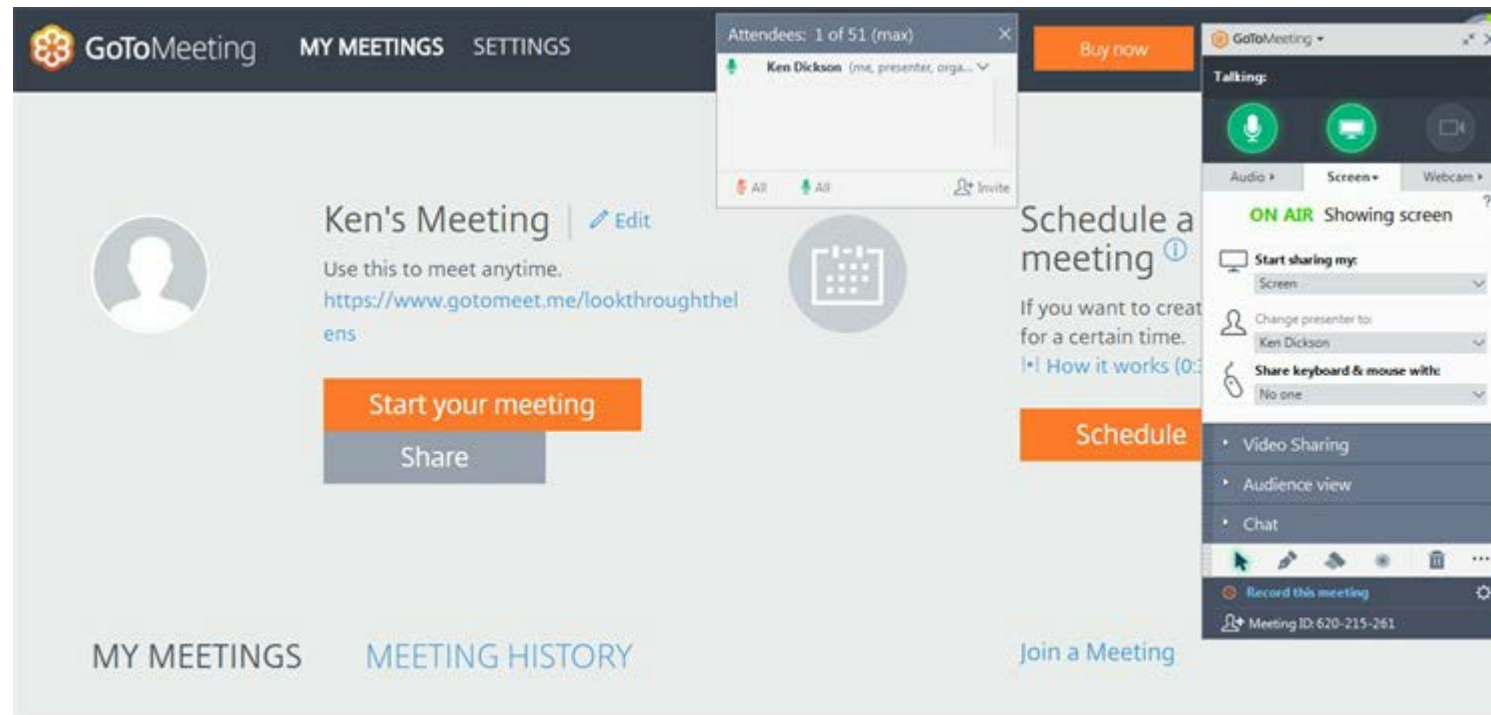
GoToMeeting MY MEETINGS SETTINGS

Attendees: 1 of 51 (max)

Ken Dickson (me, presenter, orga...

All All Invite

Buy now

GoToMeeting

Talking:

Audio Screen Webcam

ON AIR Showing screen

Start sharing my:
Screen

Change presenter to:
Ken Dickson

Share keyboard & mouse with:
No one

Video Sharing

Audience view

Chat

Record this meeting

Meeting ID: 620-215-261

Ken's Meeting | Edit

Use this to meet anytime.

https://www.gotomeet.me/lookthroughthelens

Start your meeting

Share

Schedule a meeting

If you want to creat for a certain time.

How it works (0:

Schedule

MY MEETINGS MEETING HISTORY

Join a Meeting